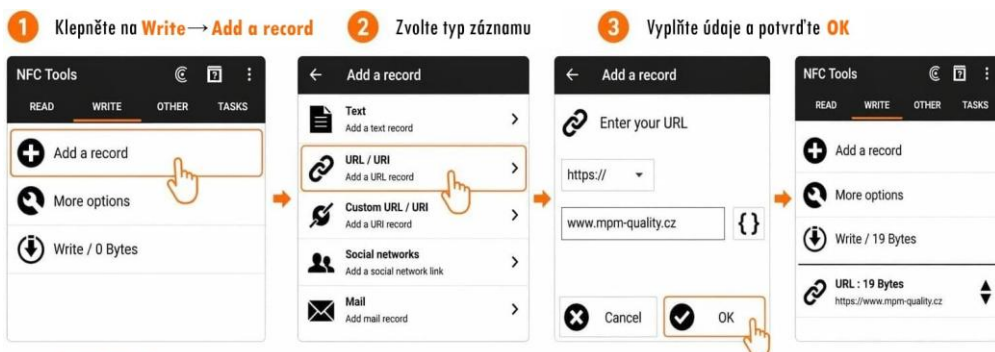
1 Klepněte na Write → Add a record

2 Zvolte typ záznamu

3 Vyplňte údaje a potvrďte OK

NFC Tools
READ WRITE OTHER TASKS
Add a record
More options
Write / 0 Bytes

← Add a record
Text
Add a text record
URL / URI
Add a URL record
Custom URL / URI
Add a URI record
Social networks
Add a social network link
Mail
Add mail record

← Add a record
Enter your URL
https://
www.mpm-quality.cz
{ }
Cancel
OK

NFC Tools
READ WRITE OTHER TASKS
Add a record
More options
Write / 19 Bytes
URL : 19 Bytes
https://www.mpm-quality.cz